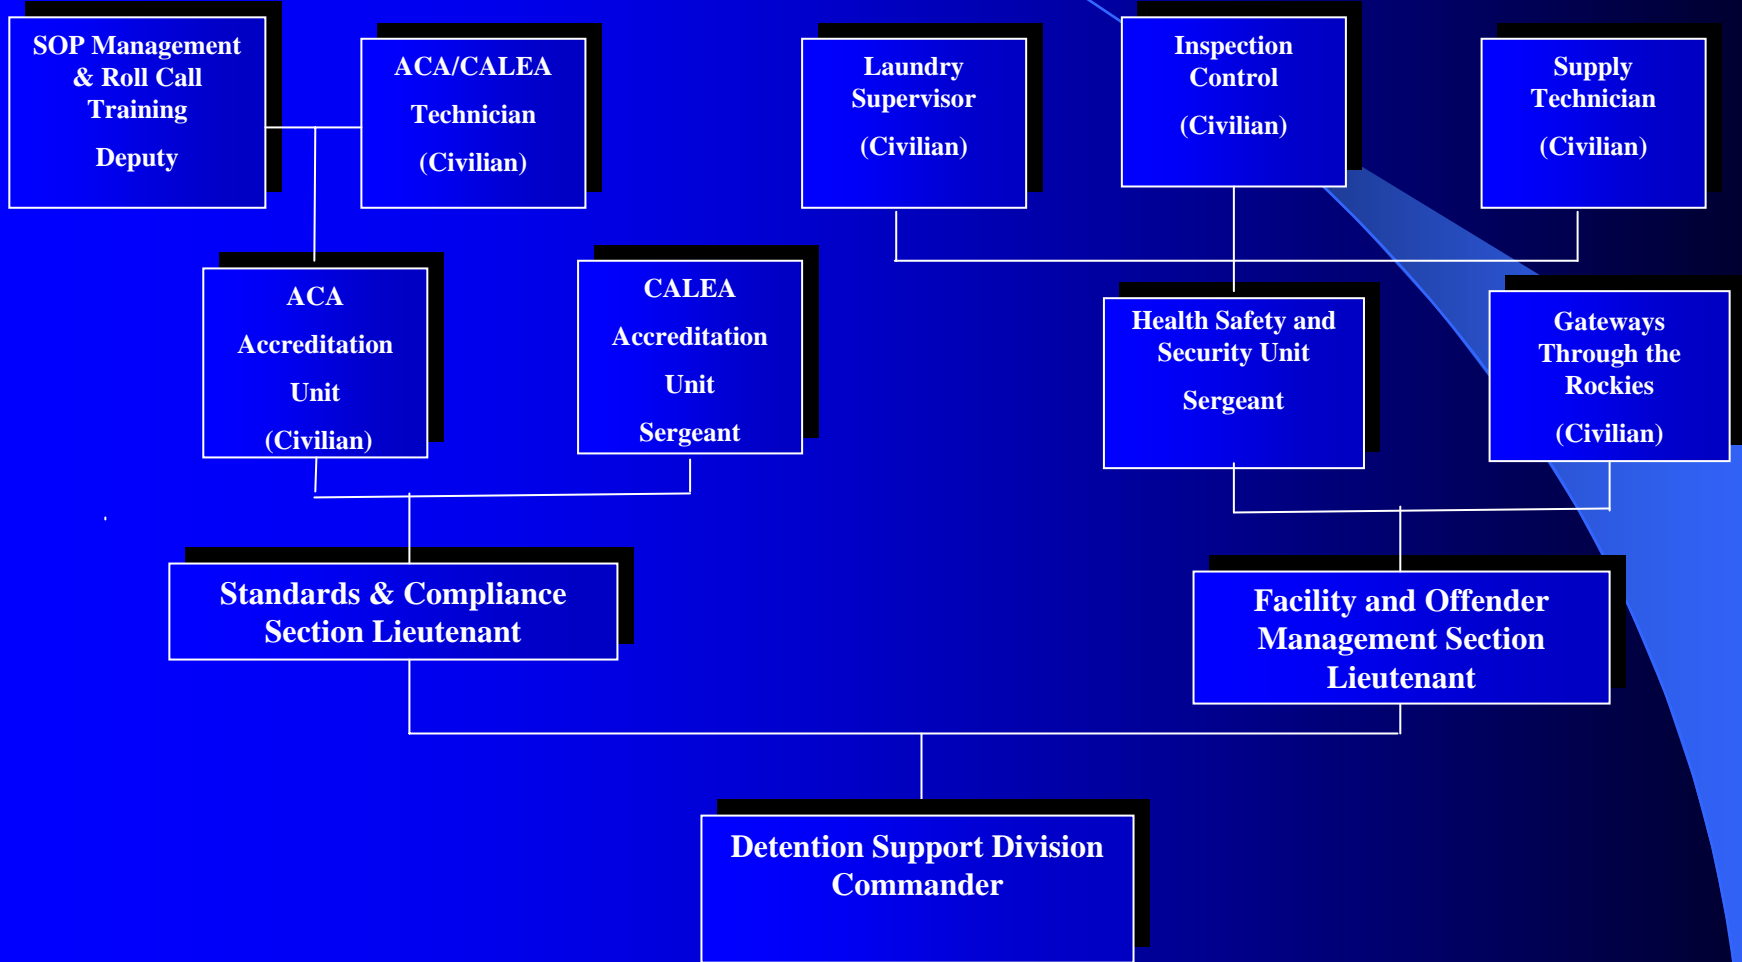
SOP Management & Roll Call Training

Deputy

ACA/CALEA

Technician

(Civilian)

Laundry Supervisor

(Civilian)

Inspection Control

(Civilian)

Supply Technician

(Civilian)

ACA

Accreditation

Unit

(Civilian)

CALEA

Accreditation

Unit

Sergeant

Health Safety and Security Unit

Sergeant

Gateways Through the Rockies

(Civilian)

Standards & Compliance Section Lieutenant

Facility and Offender Management Section Lieutenant

Detention Support Division Commander